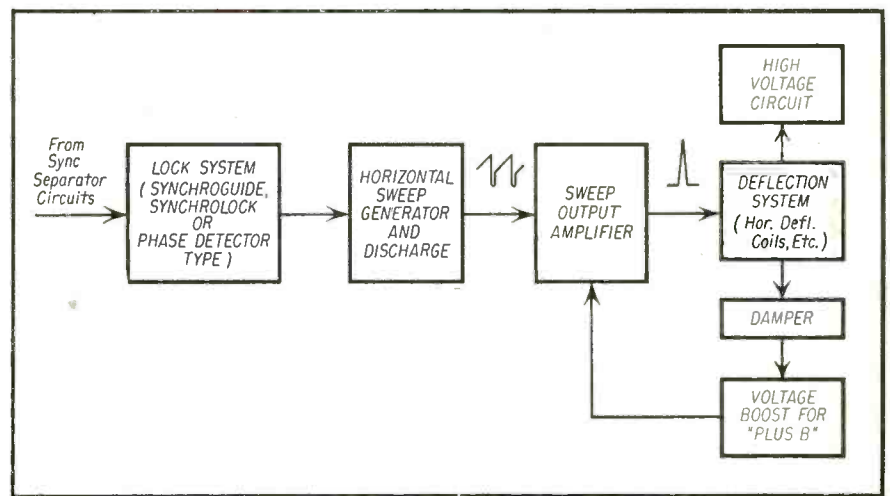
From Sync Separator Circuits

LOCK SYSTEM ( SYNCHROGUIDE, SYNCHROLOCK OR PHASE DETECTOR TYPE )

HORIZONTAL SWEEP GENERATOR AND DISCHARGE

SWEEP OUTPUT AMPLIFIER

HIGH VOLTAGE CIRCUIT

DEFLECTION SYSTEM ( Hor. Defl. Coils, Etc.)

DAMPER

VOLTAGE BOOST FOR "PLUS B"